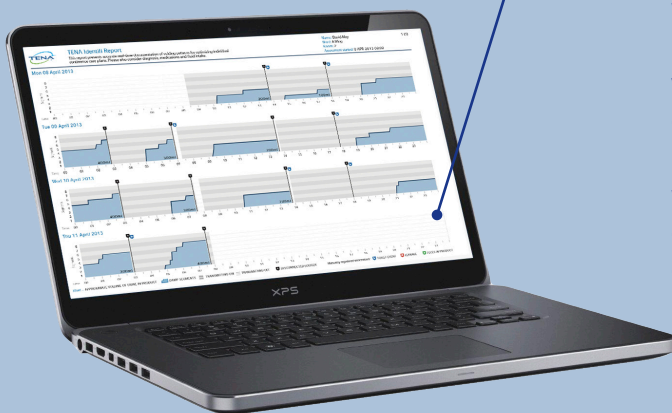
TENA

TENA Identifi Report

This report presents accurate real-time documentation of voiding patterns for individual continence care plans. Please also consider diagnosis, medications and fluid intake.

Name: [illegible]
Ward: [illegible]
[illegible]

1 (4)

Mon 08 April 2013

Tue 09 April 2013

Wed 10 April 2013

Thu 11 April 2013

XPS